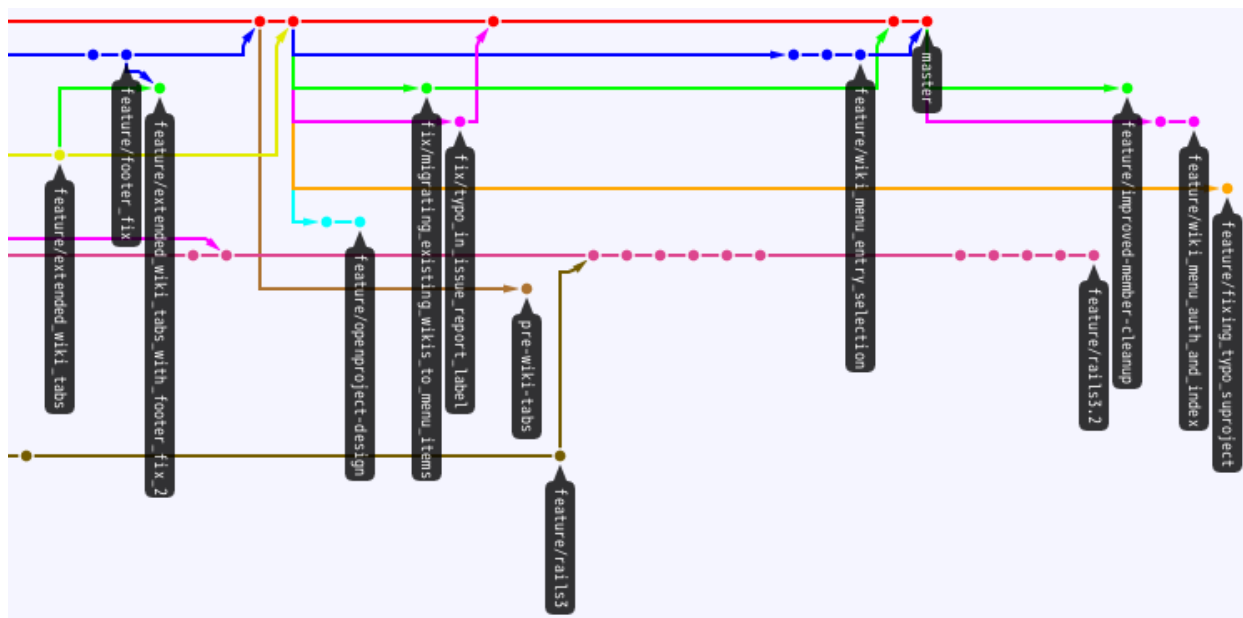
feature/extended_wiki_tabs
feature/footer_fix
feature/extended_wiki_tabs_with_footer_fix_2
feature/openproject-design
fix/migrating_existing_wikis_to_menu_items
fix/typo_in_issue_report_label
pre-wiki-tabs
feature/rails3
feature/wiki_menu_entry_selection
master
feature/improved-member-cleanup
feature/rails3.2
feature/wiki_menu_auth_and_index
feature/fixing_typo_suproject